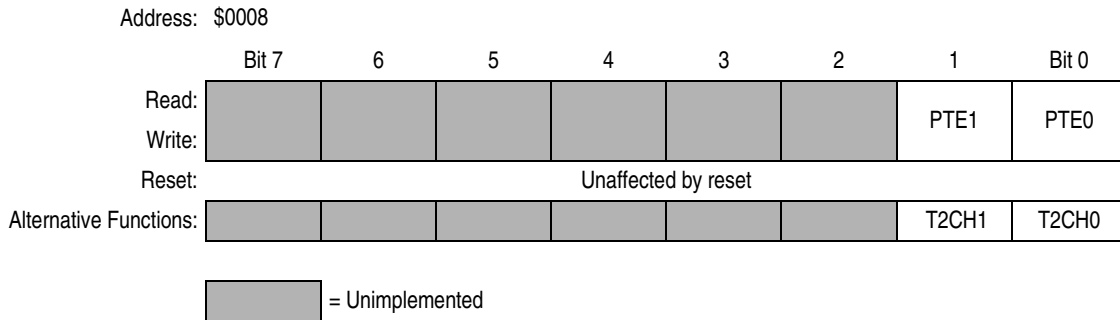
Address: $0008

| | Bit 7 | 6 | 5 | 4 | 3 | 2 | 1 | Bit 0 |
|---|---|---|---|---|---|---|---|---|
| Read: Write: | | | | | | | PTE1 | PTE0 |
| Reset: | Unaffected by reset | | | | | | | |
| Alternative Functions: | | | | | | | T2CH1 | T2CH0 |

= Unimplemented